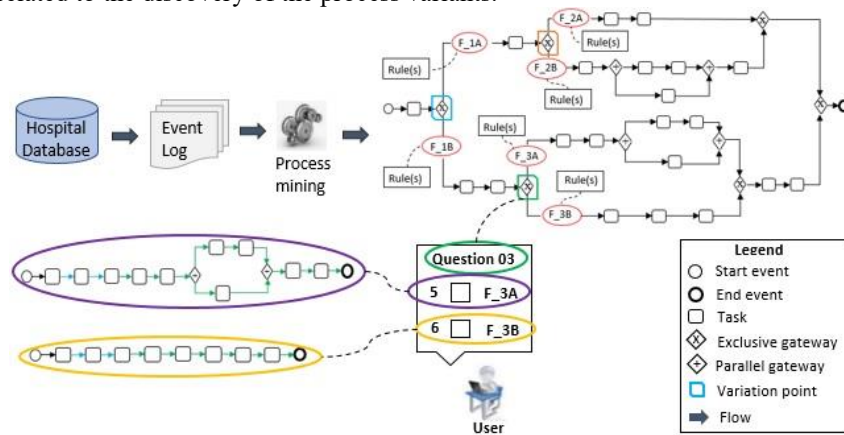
related to the discovery of the process variants.

Hospital Database

Event Log

Process mining

F_1A

Rule(s)

F_2A

Rule(s)

F_2B

Rule(s)

Rule(s)

F_1B

Rule(s)

F_3A

Rule(s)

F_3B

Question 03

5 F_3A

6 F_3B

User

Legend
Start event
End event
Task
Exclusive gateway
Parallel gateway
Variation point
Flow